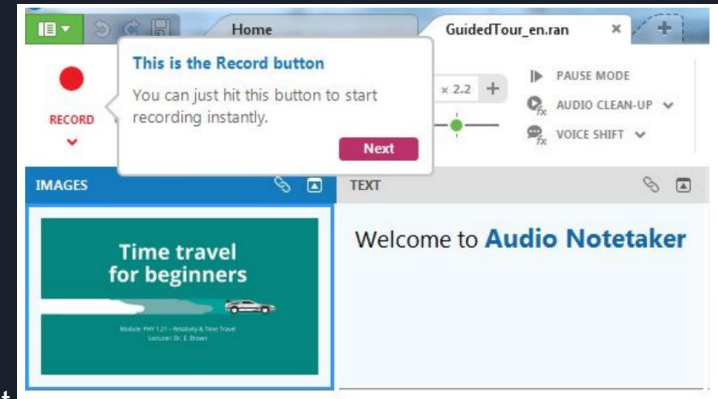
Home

GuidedTour_en.ran

RECORD

This is the Record button

You can just hit this button to start recording instantly.

Next

× 2.2

PAUSE MODE

AUDIO CLEAN-UP

VOICE SHIFT

IMAGES

TEXT

Time travel for beginners

Module: PHY 1.21 – Relativity & Time Travel
Lecturer: Dr. E. Brown

Welcome to Audio Notetaker